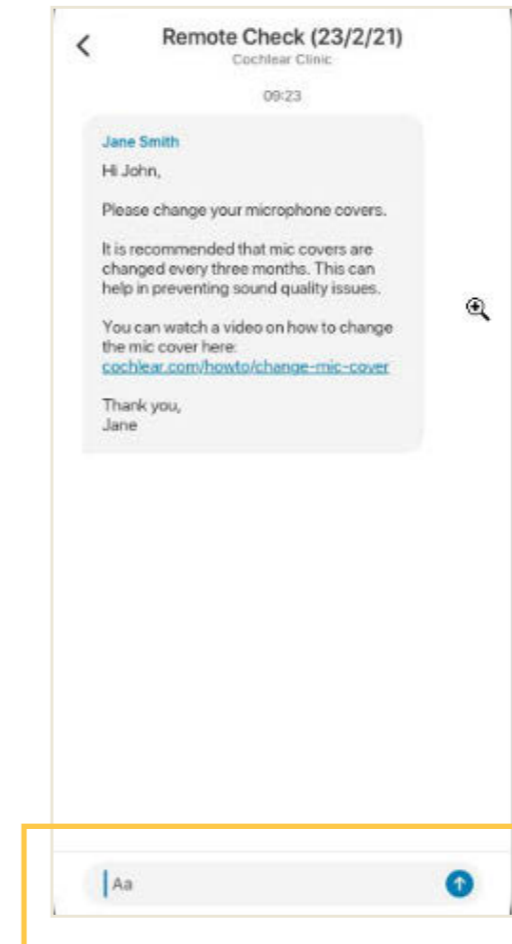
Remote Check (23/2/21)
Cochlear Clinic

09:23

Jane Smith
Hi John,

Please change your microphone covers.

It is recommended that mic covers are changed every three months. This can help in preventing sound quality issues.

You can watch a video on how to change the mic cover here:
cochlear.com/howto/change-mic-cover

Thank you,
Jane

Aa